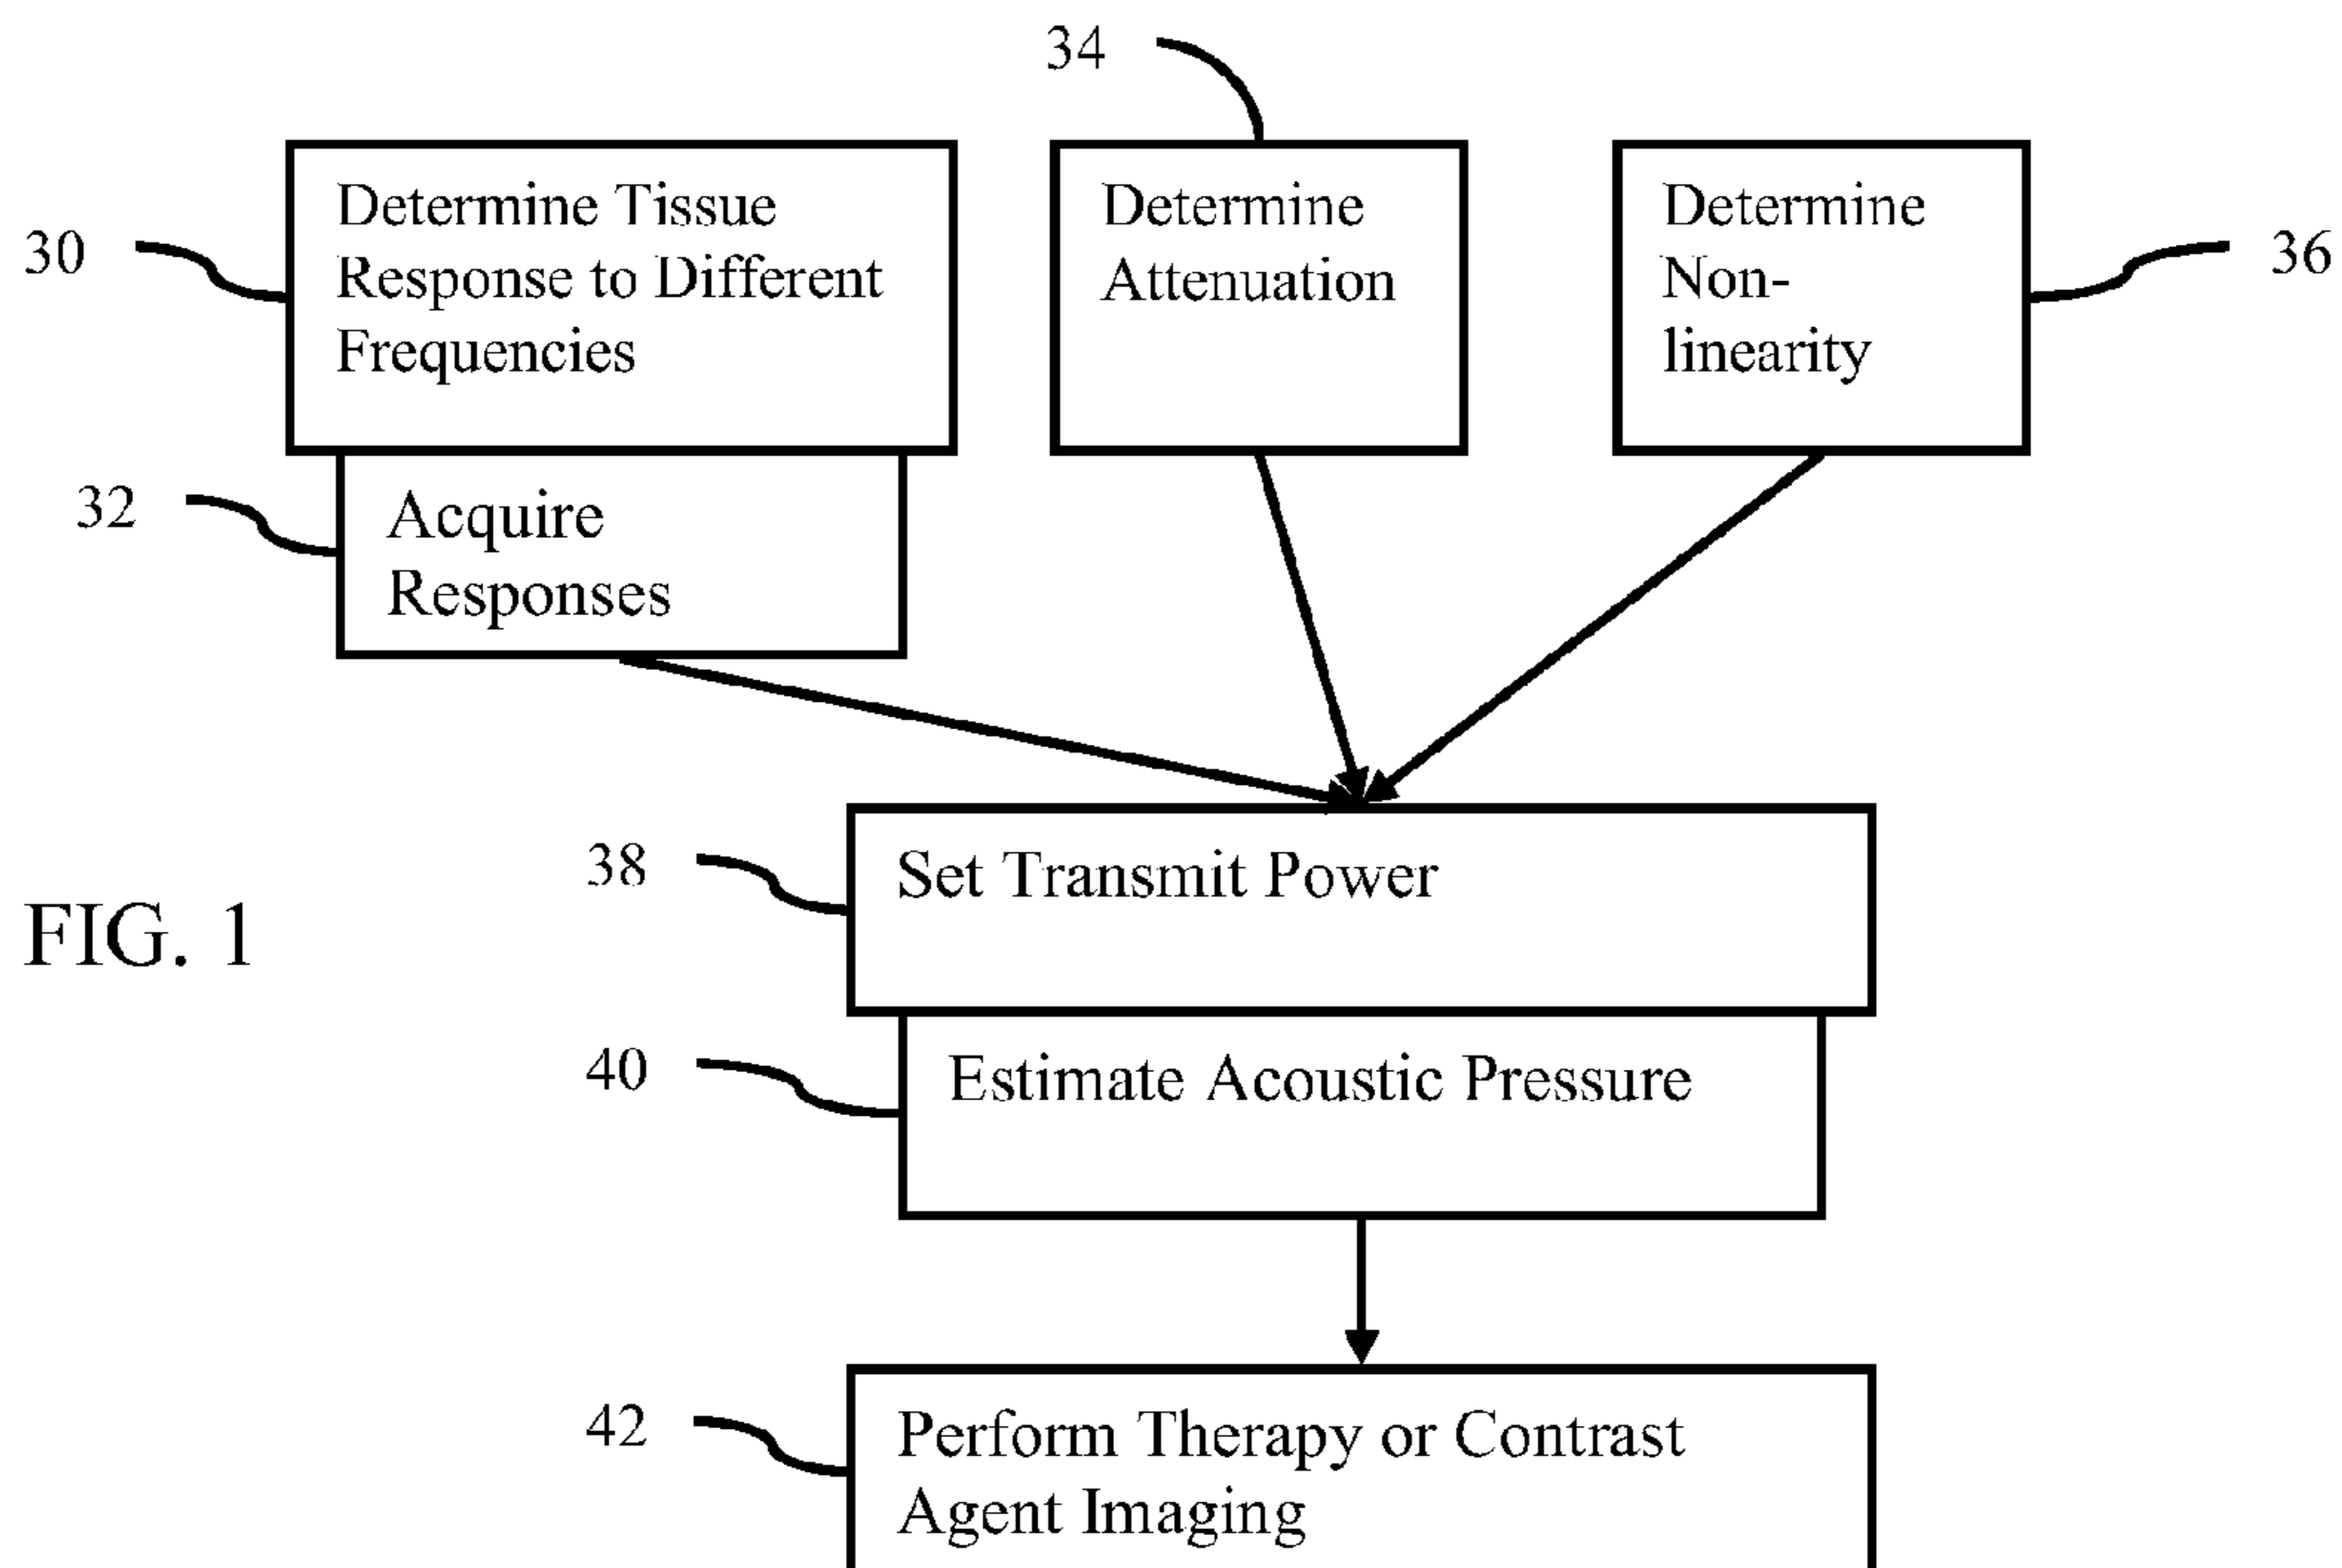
34

30

Determine Tissue Response to Different Frequencies

Determine Attenuation

Determine Non-linearity

36

32

Acquire Responses

38

Set Transmit Power

FIG. 1

40

Estimate Acoustic Pressure

42

Perform Therapy or Contrast Agent Imaging